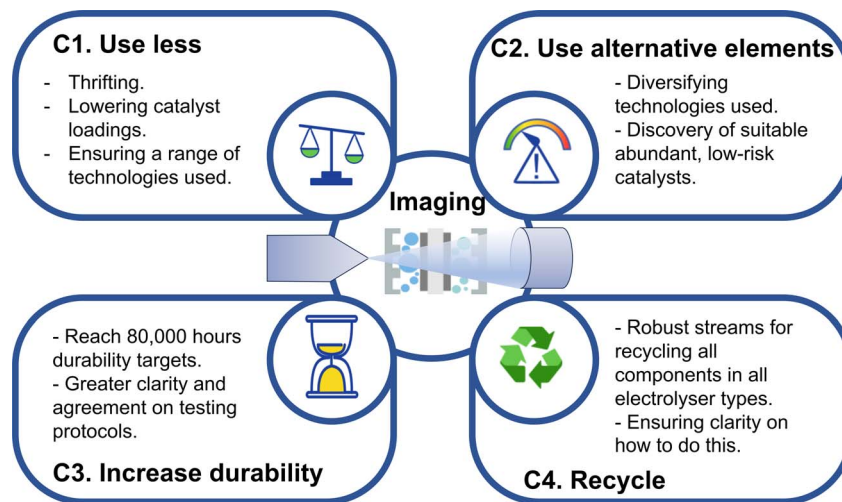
C1. Use less

- Thrifting.
- Lowering catalyst loadings.
- Ensuring a range of technologies used.

C2. Use alternative elements

- Diversifying technologies used.
- Discovery of suitable abundant, low-risk catalysts.

Imaging

- Reach 80,000 hours durability targets.
- Greater clarity and agreement on testing protocols.

C3. Increase durability

- Robust streams for recycling all components in all electrolyser types.
- Ensuring clarity on how to do this.

C4. Recycle